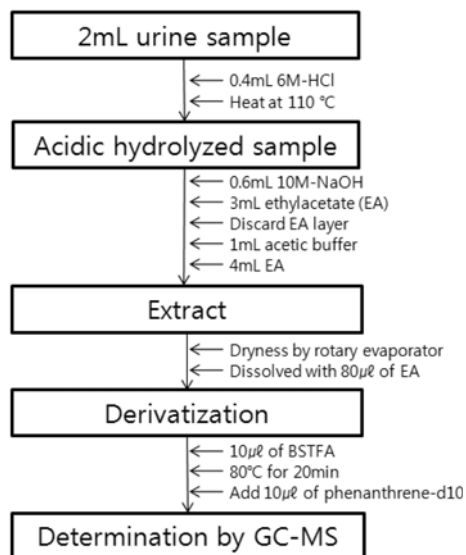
2mL urine sample

← 0.4mL 6M-HCl
← Heat at 110 °C

Acidic hydrolyzed sample

← 0.6mL 10M-NaOH
← 3mL ethylacetate (EA)
← Discard EA layer
← 1mL acetic buffer
← 4mL EA

Extract

← Dryness by rotary evaporator
← Dissolved with 80$\mu\ell$ of EA

Derivatization

← 10$\mu\ell$ of BSTFA
← 80°C for 20min
← Add 10$\mu\ell$ of phenanthrene-d10

Determination by GC-MS